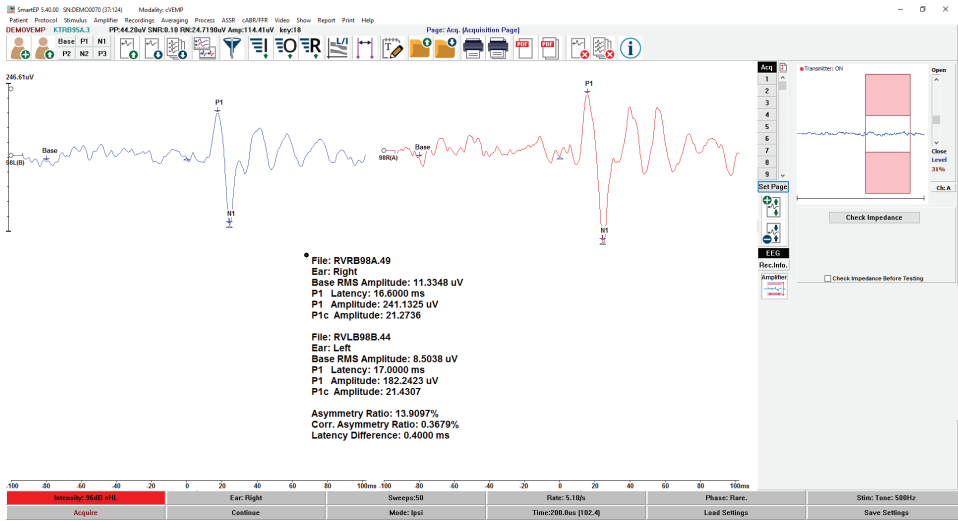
SmartEP 5.40.00 SN:DEMO0070 (37:124) Modality: cVEMP

Patient Protocol Stimulus Amplifier Recordings Averaging Process ASSR cABR/FFR Video Show Report Print Help

DEMOVEMP KTRB95A.3 PP:44.20uV SNR:0.10 RN:24.7190uV Amp:114.41uV key:18 Page: Acq. [Acquisition Page]

Base P1 N1
P2 N2 P3

246.61uV

P1
Base
98L(B)
N1

P1
Base
98R(A)
N1

File: RVRB98A.49
Ear: Right
Base RMS Amplitude: 11.3348 uV
P1 Latency: 16.6000 ms
P1 Amplitude: 241.1325 uV
P1c Amplitude: 21.2736

File: RVLB98B.44
Ear: Left
Base RMS Amplitude: 8.5038 uV
P1 Latency: 17.0000 ms
P1 Amplitude: 182.2423 uV
P1c Amplitude: 21.4307

Asymmetry Ratio: 13.9097%
Corr. Asymmetry Ratio: 0.3679%
Latency Difference: 0.4000 ms

-100 -80 -60 -40 -20 0 20 40 60 80 100ms -100 -80 -60 -40 -20 0 20 40 60 80 100ms

Acq
1
2
3
4
5
6
7
8
9
Set Page
EEG
Rec.Info.
Amplifier

Transmitter: ON
Open
Close
Level
31%
Clc A
Check Impedance
Check Impedance Before Testing

Intensity: 96dB nHL | Ear: Right | Sweeps:50 | Rate: 5.18/s | Phase: Rare. | Stim: Tone: 500Hz
Acquire | Continue | Mode: Ipsi | Time:200.0us (102.4) | Load Settings | Save Settings